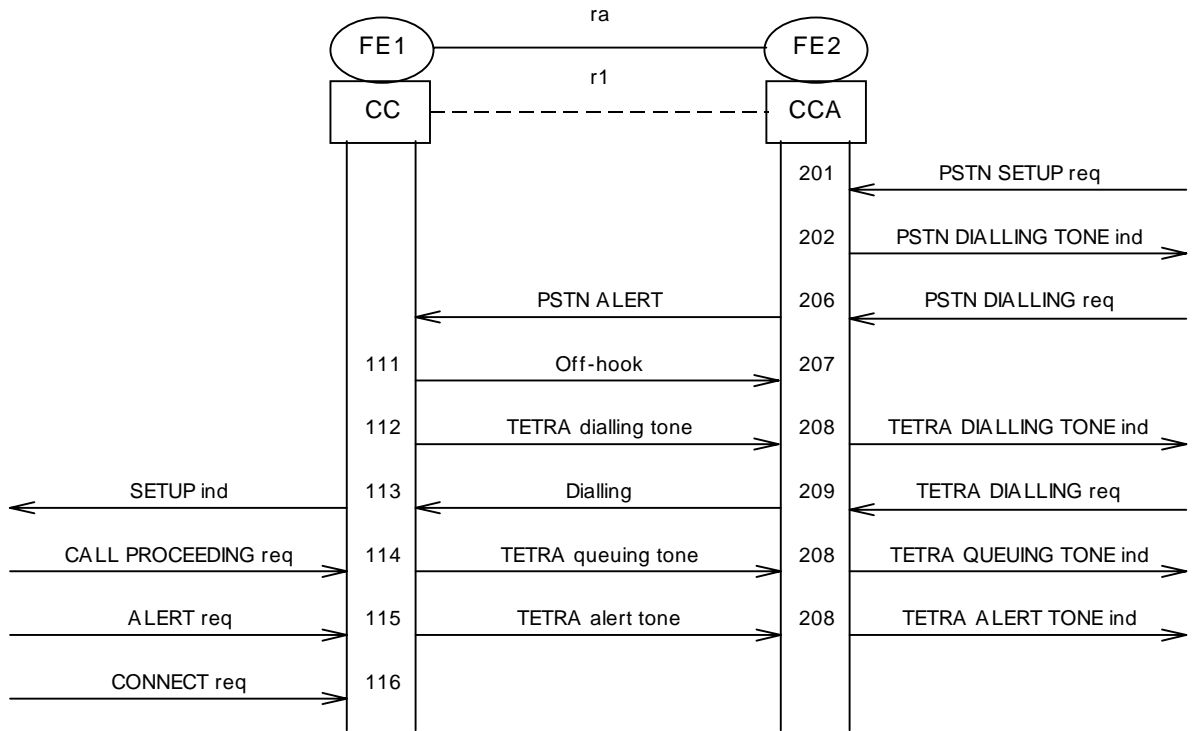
ra

FE1

FE2

r1

CC

CCA

201 PSTN SETUP req

202 PSTN DIALLING TONE ind

PSTN ALERT

206 PSTN DIALLING req

111 Off-hook 207

112 TETRA dialling tone 208 TETRA DIALLING TONE ind

SETUP ind 113 Dialling 209 TETRA DIALLING req

CALL PROCEEDING req 114 TETRA queuing tone 208 TETRA QUEUING TONE ind

ALERT req 115 TETRA alert tone 208 TETRA ALERT TONE ind

CONNECT req 116